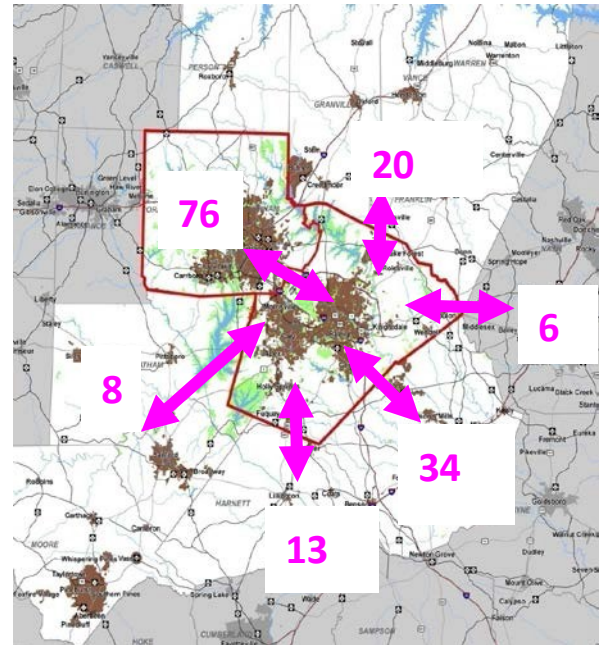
76

20

6

8

34

13

PERSON

Roxboro

GRANVILLE

Oxford

VANCE

Henderson

WARREN

Warrenton

Middleburg

Norlina

Stovall

Littleton

CASWELL

Yanceyville

Graham

Burlington

Mebane

Alamance

Carrboro

Creedmoor

Rolesville

Wake Forest

FRANKLIN

Louisburg

Centerville

Franklinton

Knightdale

Wendell

Middlesex

Bailey

Zebulon

Nashville

Elon College

Gibsonville

Sedalia

Green Level

Haw River

Liberty

Staley

Siler City

CHATHAM

Broadway

HARNETT

Lillington

Coats

Fuquay

Holly Springs

Benson

Dunn

Newton Grove

JOHNSTON

Lucama

Black Creek

Kenly

Pikeville

Fremont

Eureka

Goldsboro

WAYNE

Dudley

Mount Olive

Calypso

Faison

SAMPSON

Robbins

Carthage

Cameron

MOORE

Whispering Pines

Taylortown

Pinehurst

Southern Pines

Spring Lake

CUMBERLAND

Wade

HOKE

Walnut Creek

Seven Springs

Red Oak

Dortches

Momeyer

Springhope

Sillie